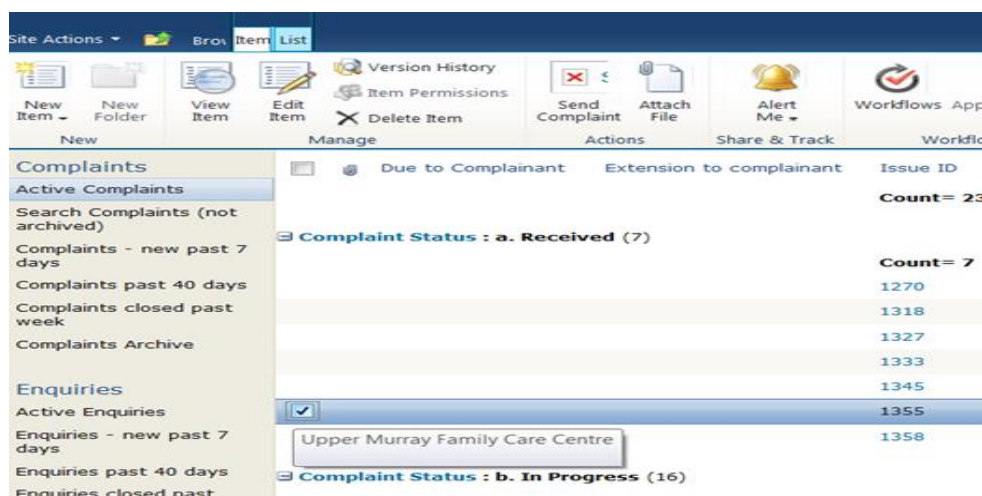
Site Actions ▾ Brov Items List

New Item ▾ New Folder View Item Edit Item Version History Item Permissions Delete Item Send Complaint Attach File Alert Me ▾ Workflows App

New Manage Actions Share & Track Workflo

Complaints
Active Complaints
Search Complaints (not archived)
Complaints - new past 7 days
Complaints past 40 days
Complaints closed past week
Complaints Archive

Enquiries
Active Enquiries
Enquiries - new past 7 days
Enquiries past 40 days
Enquiries closed past

Due to Complainant Extension to complainant Issue ID

Count= 23

⊟ Complaint Status : a. Received (7)

Count= 7

1270
1318
1327
1333
1345
1355
Upper Murray Family Care Centre
1358

⊟ Complaint Status : b. In Progress (16)